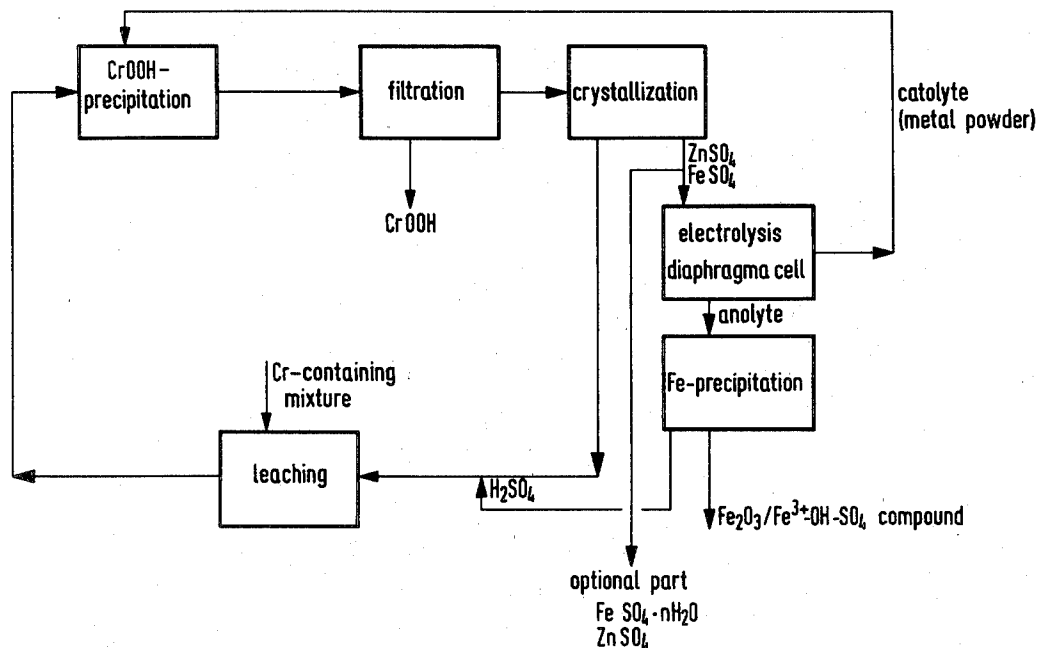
CrOOH-precipitation

filtration

crystallization

catolyte (metal powder)

$ZnSO_4$
$FeSO_4$

CrOOH

electrolysis diaphragma cell

anolyte

Cr-containing mixture

Fe-precipitation

leaching

$H_2SO_4$

$Fe_2O_3/Fe^{3+}$-OH-$SO_4$ compound

optional part
$FeSO_4 \cdot nH_2O$
$ZnSO_4$